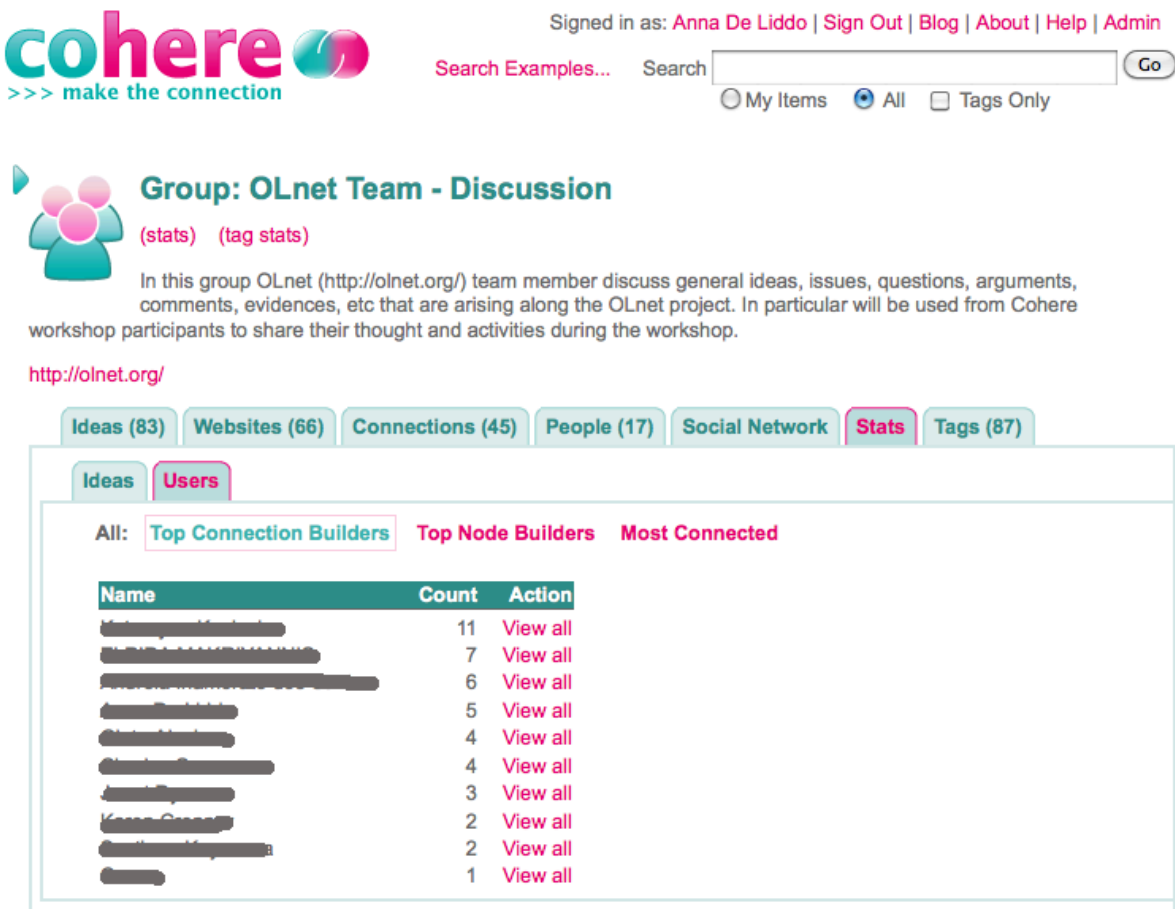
cohere
>>> make the connection

Signed in as: Anna De Liddo | Sign Out | Blog | About | Help | Admin

Search Examples... Search Go

My Items All Tags Only

Group: OLnet Team - Discussion

(stats) (tag stats)

In this group OLnet (http://olnet.org/) team member discuss general ideas, issues, questions, arguments, comments, evidences, etc that are arising along the OLnet project. In particular will be used from Cohere workshop participants to share their thought and activities during the workshop.

http://olnet.org/

Ideas (83) Websites (66) Connections (45) People (17) Social Network Stats Tags (87)

Ideas Users

All: Top Connection Builders Top Node Builders Most Connected

| Name | Count | Action |
|---|---|---|
| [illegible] | 11 | View all |
| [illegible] | 7 | View all |
| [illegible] | 6 | View all |
| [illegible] | 5 | View all |
| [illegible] | 4 | View all |
| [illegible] | 4 | View all |
| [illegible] | 3 | View all |
| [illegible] | 2 | View all |
| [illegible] | 2 | View all |
| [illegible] | 1 | View all |